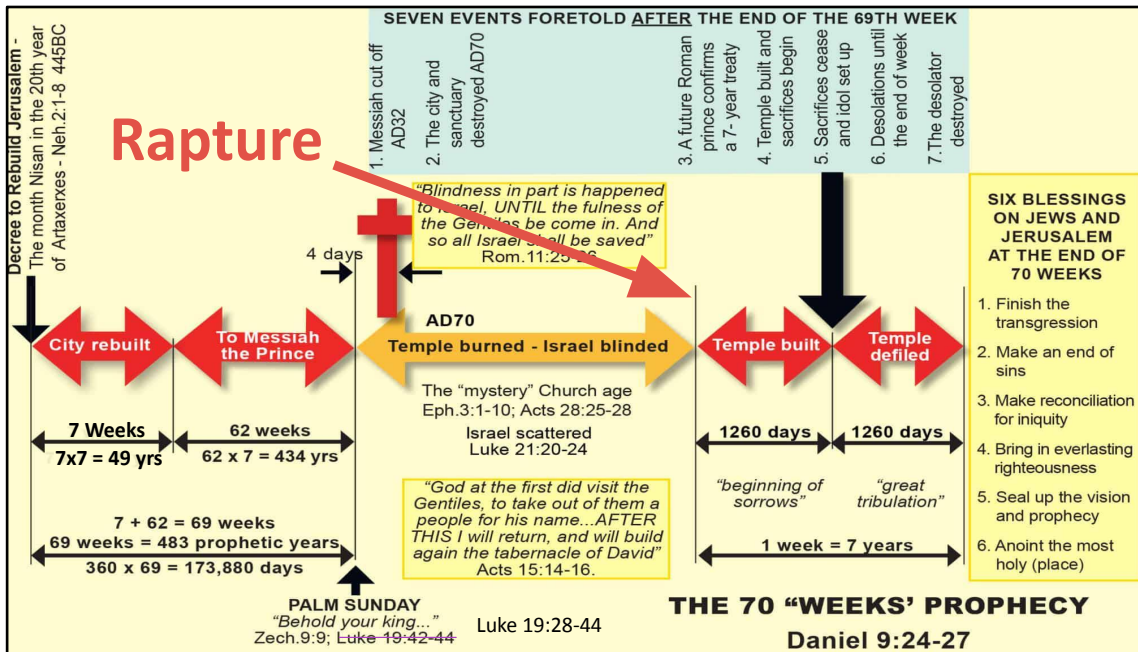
Decree to Rebuild Jerusalem - The month Nisan in the 20th year of Artaxerxes - Neh.2:1-8 445BC

SEVEN EVENTS FORETOLD AFTER THE END OF THE 69TH WEEK

1. Messiah cut off AD32

2. The city and sanctuary destroyed AD70

3. A future Roman prince confirms a 7- year treaty

4. Temple built and sacrifices begin

5. Sacrifices cease and idol set up

6. Desolations until the end of week

7. The desolator destroyed

Rapture

"Blindness in part is happened to Israel, UNTIL the fulness of the Gentiles be come in. And so all Israel shall be saved" Rom.11:25-26

4 days

AD70

City rebuilt

To Messiah the Prince

Temple burned - Israel blinded

Temple built

Temple defiled

The "mystery" Church age Eph.3:1-10; Acts 28:25-28

Israel scattered Luke 21:20-24

7 Weeks
7x7 = 49 yrs

62 weeks
62 x 7 = 434 yrs

1260 days

1260 days

"beginning of sorrows"

"great tribulation"

"God at the first did visit the Gentiles, to take out of them a people for his name...AFTER THIS I will return, and will build again the tabernacle of David" Acts 15:14-16.

7 + 62 = 69 weeks
69 weeks = 483 prophetic years
360 x 69 = 173,880 days

1 week = 7 years

PALM SUNDAY
"Behold your king..."
Zech.9:9; ~~Luke 19:42-44~~

Luke 19:28-44

THE 70 "WEEKS' PROPHECY
Daniel 9:24-27

SIX BLESSINGS ON JEWS AND JERUSALEM AT THE END OF 70 WEEKS

1. Finish the transgression

2. Make an end of sins

3. Make reconciliation for iniquity

4. Bring in everlasting righteousness

5. Seal up the vision and prophecy

6. Anoint the most holy (place)